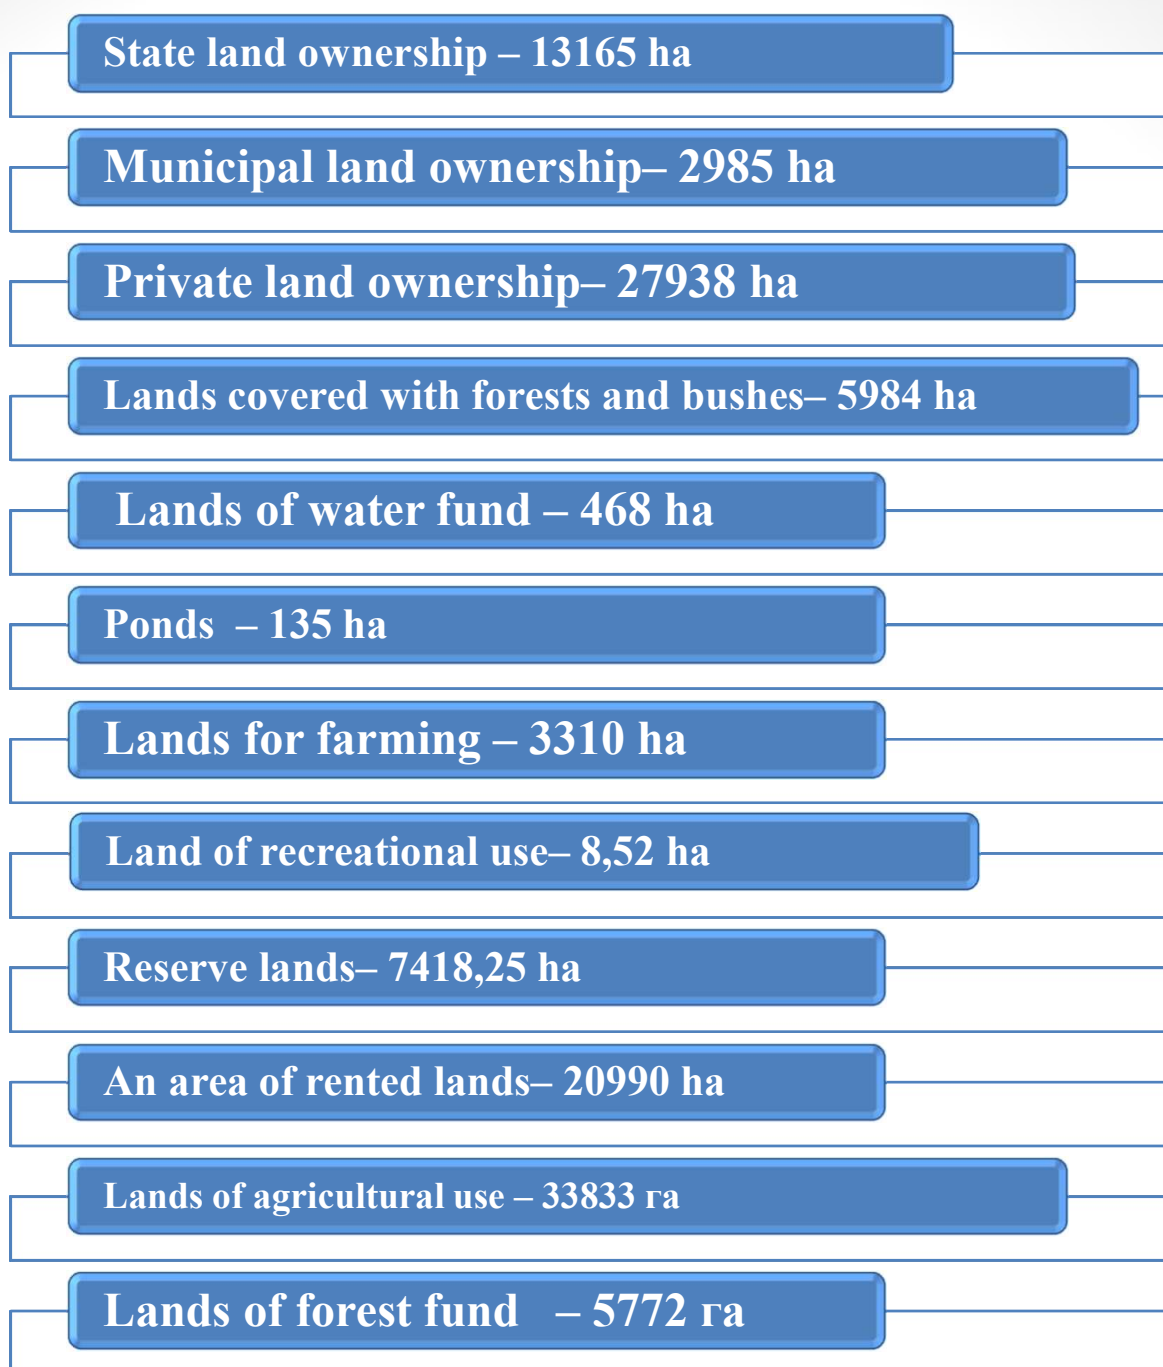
State land ownership – 13165 ha

Municipal land ownership– 2985 ha

Private land ownership– 27938 ha

Lands covered with forests and bushes– 5984 ha

Lands of water fund – 468 ha

Ponds – 135 ha

Lands for farming – 3310 ha

Land of recreational use– 8,52 ha

Reserve lands– 7418,25 ha

An area of rented lands– 20990 ha

Lands of agricultural use – 33833 га

Lands of forest fund – 5772 га